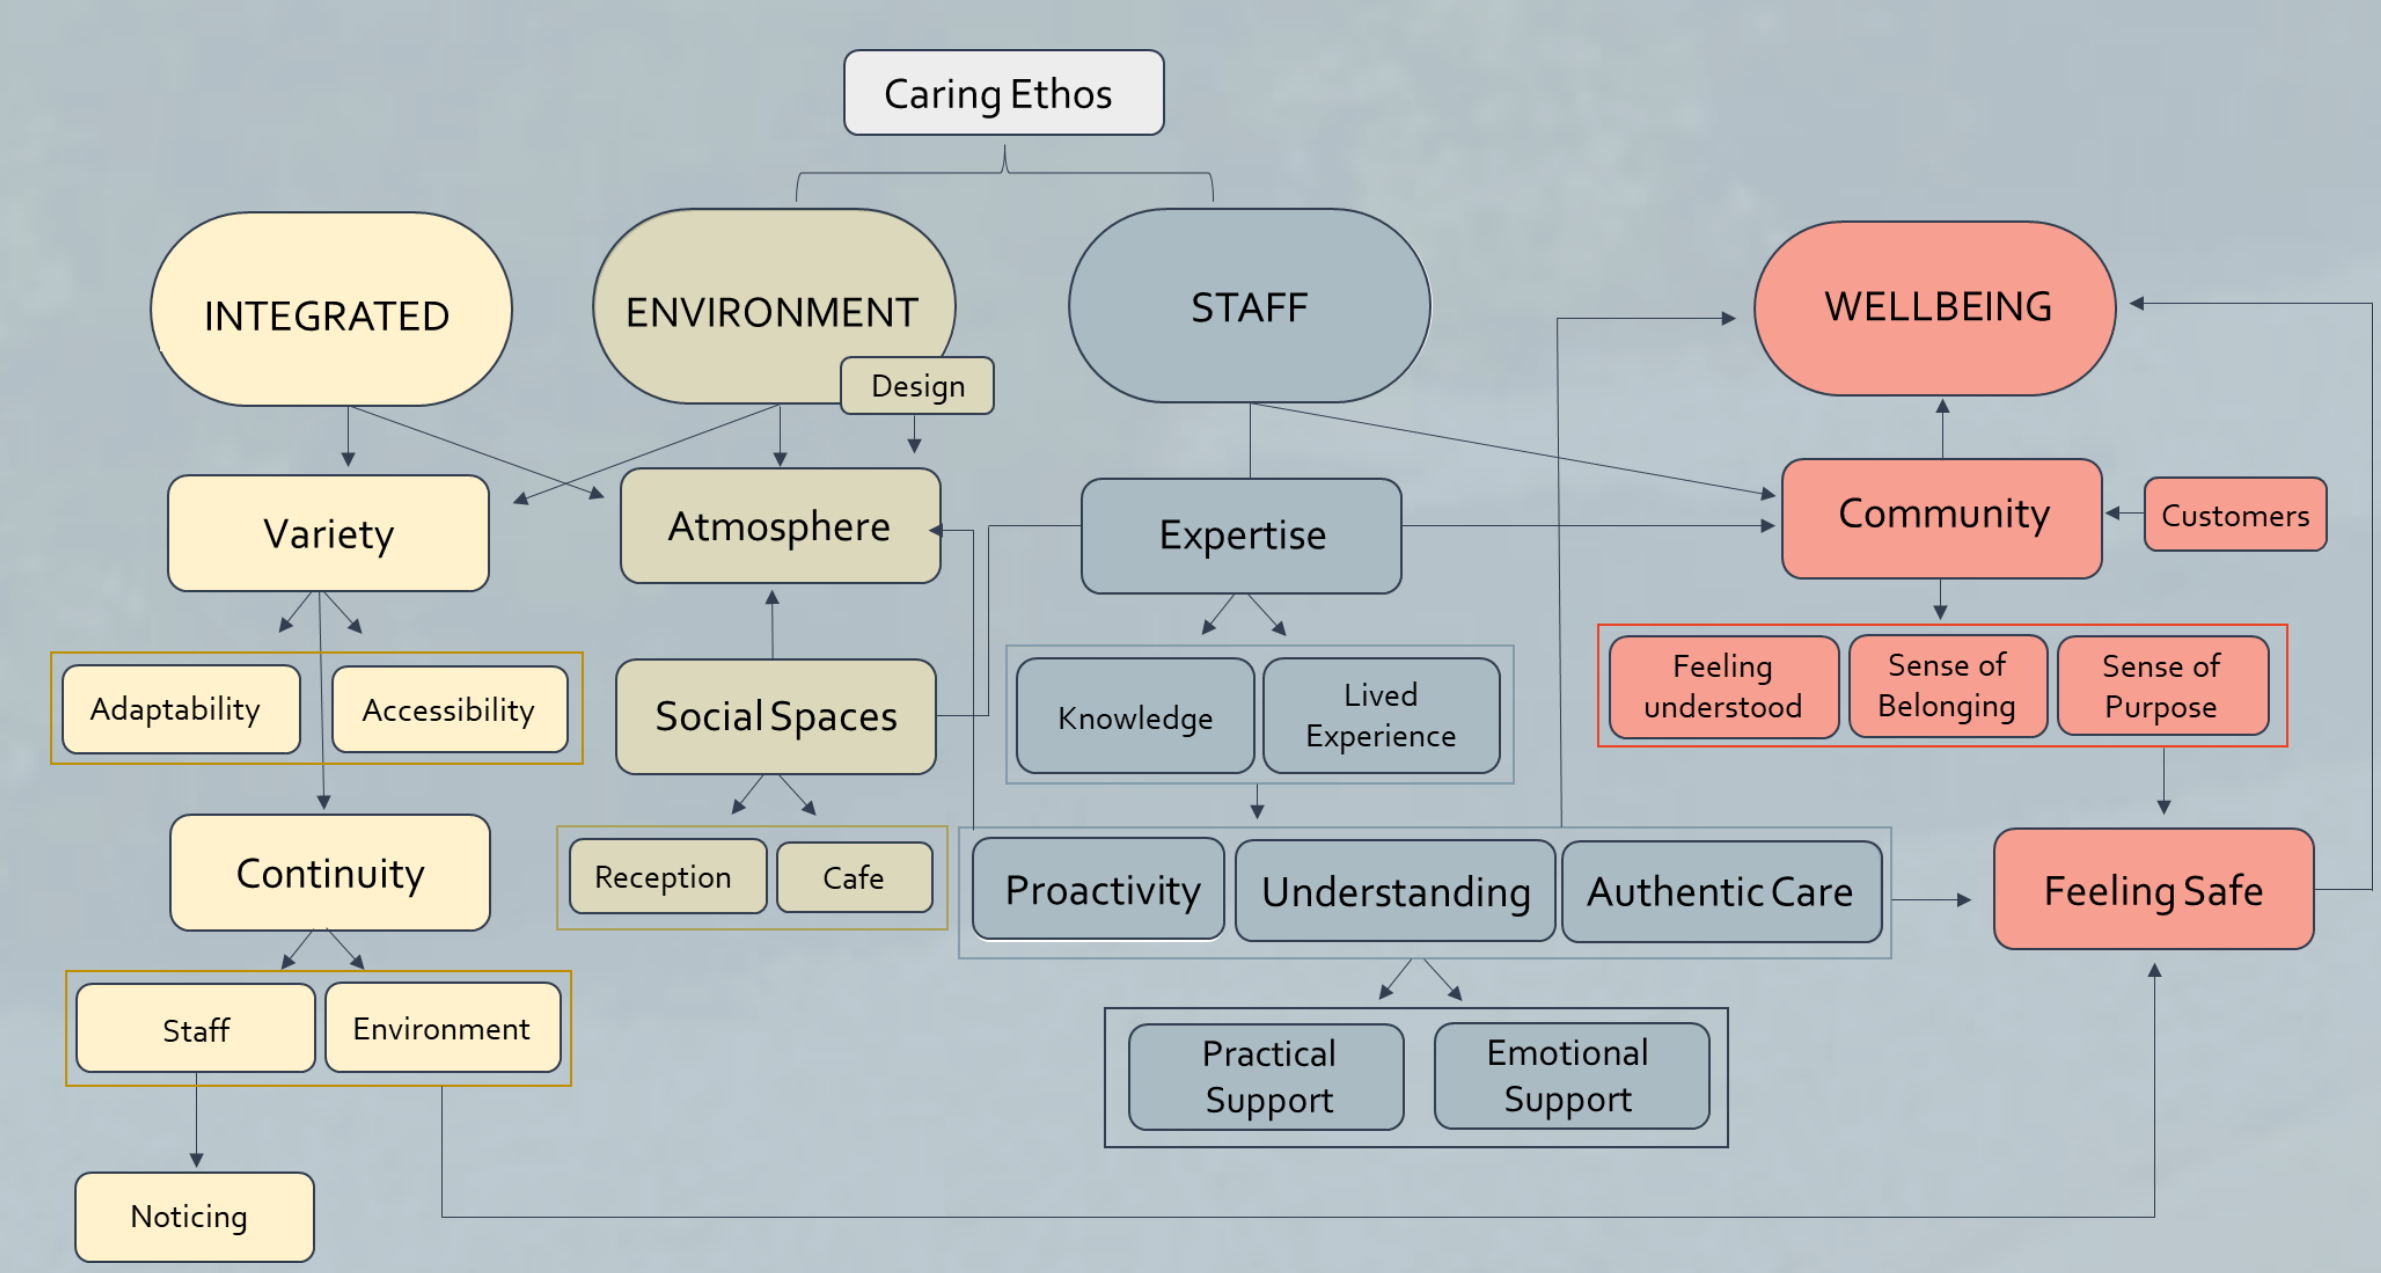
Caring Ethos

INTEGRATED

ENVIRONMENT

Design

STAFF

WELLBEING

Variety

Atmosphere

Expertise

Community

Customers

Adaptability

Accessibility

Social Spaces

Knowledge

Lived Experience

Feeling understood

Sense of Belonging

Sense of Purpose

Continuity

Reception

Cafe

Proactivity

Understanding

Authentic Care

Feeling Safe

Staff

Environment

Practical Support

Emotional Support

Noticing